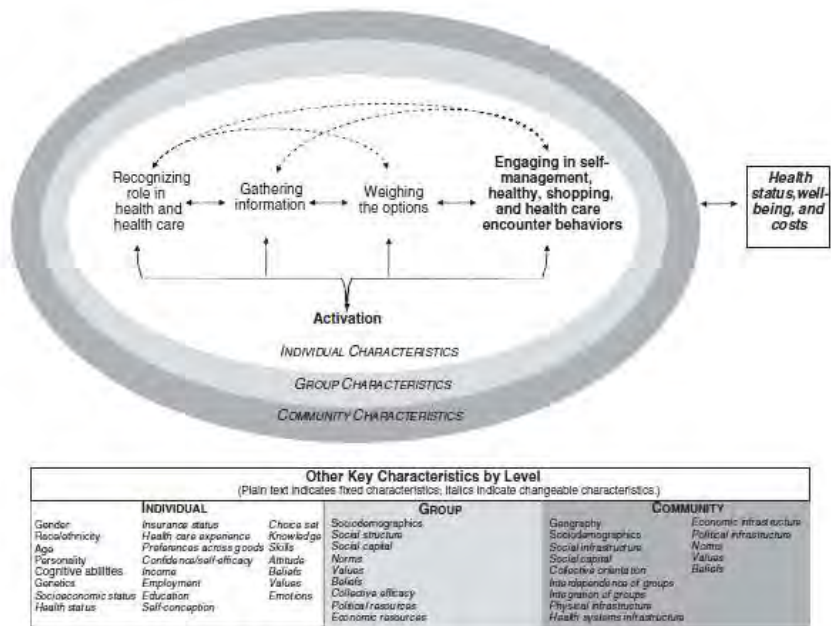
Recognizing role in health and health care

Gathering information

Weighing the options

Engaging in self-management, healthy, shopping, and health care encounter behaviors

Health status, well-being, and costs

Activation

INDIVIDUAL CHARACTERISTICS

GROUP CHARACTERISTICS

COMMUNITY CHARACTERISTICS

Other Key Characteristics by Level
(Plain text indicates fixed characteristics; italics indicate changeable characteristics.)

| INDIVIDUAL | | | GROUP | COMMUNITY | |
|---|---|---|---|---|---|
| Gender | Insurance status | Choice set | Sociodemographics | Geography | Economic infrastructure |
| Race/ethnicity | Health care experience | Knowledge | Social structure | Sociodemographics | Political infrastructure |
| Age | Preferences across goods | Skills | Social capital | Social infrastructure | Norms |
| Personality | Confidence/self-efficacy | Attitude | Norms | Social capital | Values |
| Cognitive abilities | Income | Beliefs | Values | Collective orientation | Beliefs |
| Genetics | Employment | Values | Beliefs | Interdependence of groups | |
| Socioeconomic status | Education | Emotions | Collective efficacy | Integration of groups | |
| Health status | Self-conception | | Political resources | Physical infrastructure | |
| | | | Economic resources | Health systems infrastructure | |